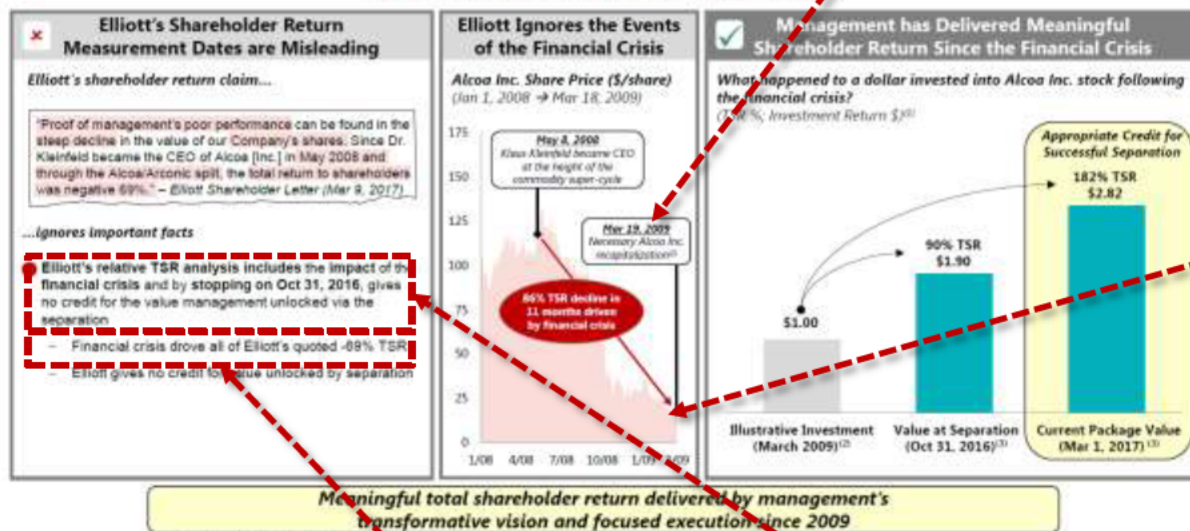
Elliott's Shareholder Return Measurement Dates are Misleading

Elliott's shareholder return claim...

"Proof of management's poor performance can be found in the steep decline in the value of our Company's shares. Since Dr. Kleinfeld became the CEO of Alcoa [Inc.] in May 2008 and through the Alcoa/Arconic split, the total return to shareholders was negative 69%." – Elliott Shareholder Letter (Mar 9, 2017)

...ignores important facts

Elliott's relative TSR analysis includes the impact of the financial crisis and by stopping on Oct 31, 2016, gives no credit for the value management unlocked via the separation

– Financial crisis drove all of Elliott's quoted -69% TSR

– Elliott gives no credit for value unlocked by separation

Elliott Ignores the Events of the Financial Crisis

Alcoa Inc. Share Price ($/share)
(Jan 1, 2008 → Mar 18, 2009)

175
150
125
100
75
50
25
0

May 8, 2008
Klaus Kleinfeld became CEO at the height of the commodity super-cycle

Mar 19, 2009
Necessary Alcoa Inc. recapitalization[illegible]

86% TSR decline in 11 months driven by financial crisis

1/08 4/08 7/08 10/08 1/09 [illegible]

Management has Delivered Meaningful Shareholder Return Since the Financial Crisis

What happened to a dollar invested into Alcoa Inc. stock following the financial crisis?
(TSR %, Investment Return $)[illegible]

Appropriate Credit for Successful Separation

182% TSR
$2.82

90% TSR
$1.90

$1.00

Illustrative Investment (March 2009)(2)

Value at Separation (Oct 31, 2016)(3)

Current Package Value (Mar 1, 2017)(3)

Meaningful total shareholder return delivered by management's transformative vision and focused execution since 2009